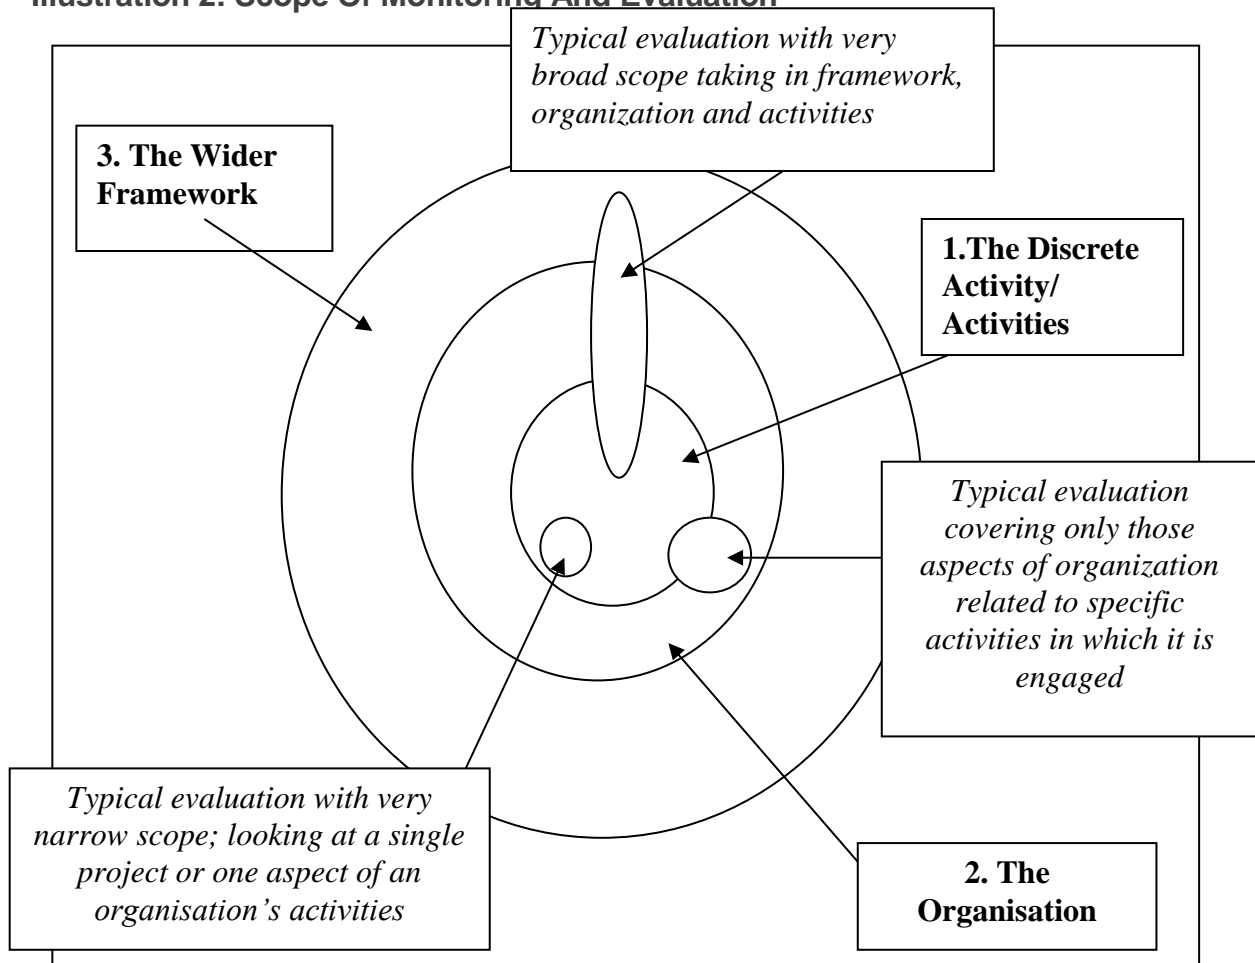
Illustration 2: Scope Of Monitoring And Evaluation

Typical evaluation with very broad scope taking in framework, organization and activities

3. The Wider Framework

1.The Discrete Activity/ Activities

Typical evaluation covering only those aspects of organization related to specific activities in which it is engaged

Typical evaluation with very narrow scope; looking at a single project or one aspect of an organisation's activities

2. The Organisation